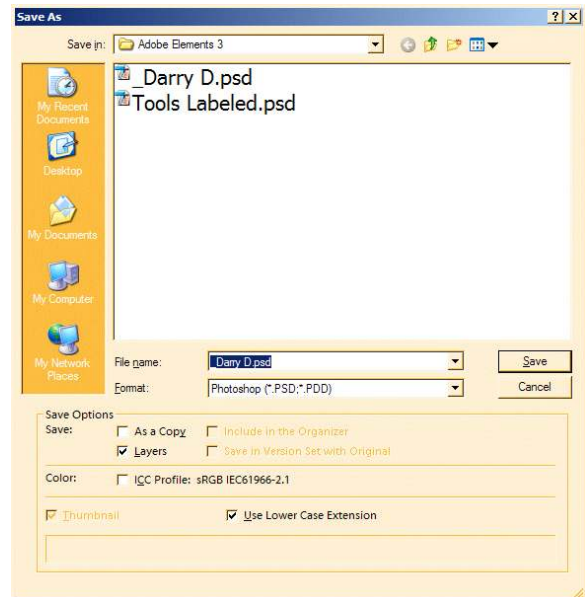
Save As
?X
Save in: Adobe Elements 3

My Recent Documents
Desktop
My Documents
My Computer
My Network Places

_Darry D.psd
Tools Labeled.psd

File name: _Darry D.psd
Format: Photoshop (*.PSD;*.PDD)
Save
Cancel

Save Options
Save:
As a Copy
Include in the Organizer
Layers
Save in Version Set with Original
Color:
ICC Profile: sRGB IEC61966-2.1
Thumbnail
Use Lower Case Extension